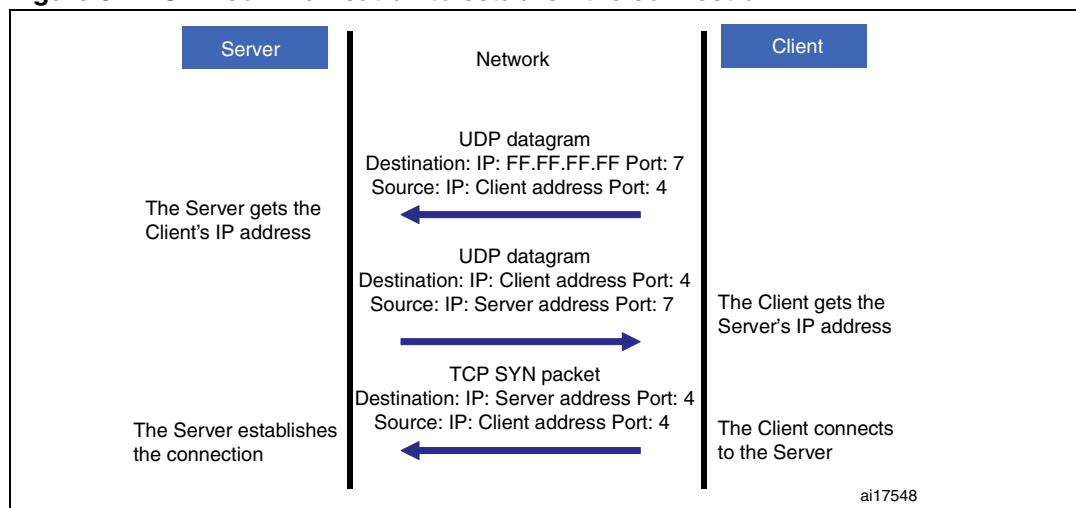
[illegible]

Server

Network

Client

UDP datagram
Destination: IP: FF.FF.FF.FF Port: 7
Source: IP: Client address Port: 4

The Server gets the Client's IP address

UDP datagram
Destination: IP: Client address Port: 4
Source: IP: Server address Port: 7

The Client gets the Server's IP address

TCP SYN packet
Destination: IP: Server address Port: 4
Source: IP: Client address Port: 4

The Server establishes the connection

The Client connects to the Server

ai17548